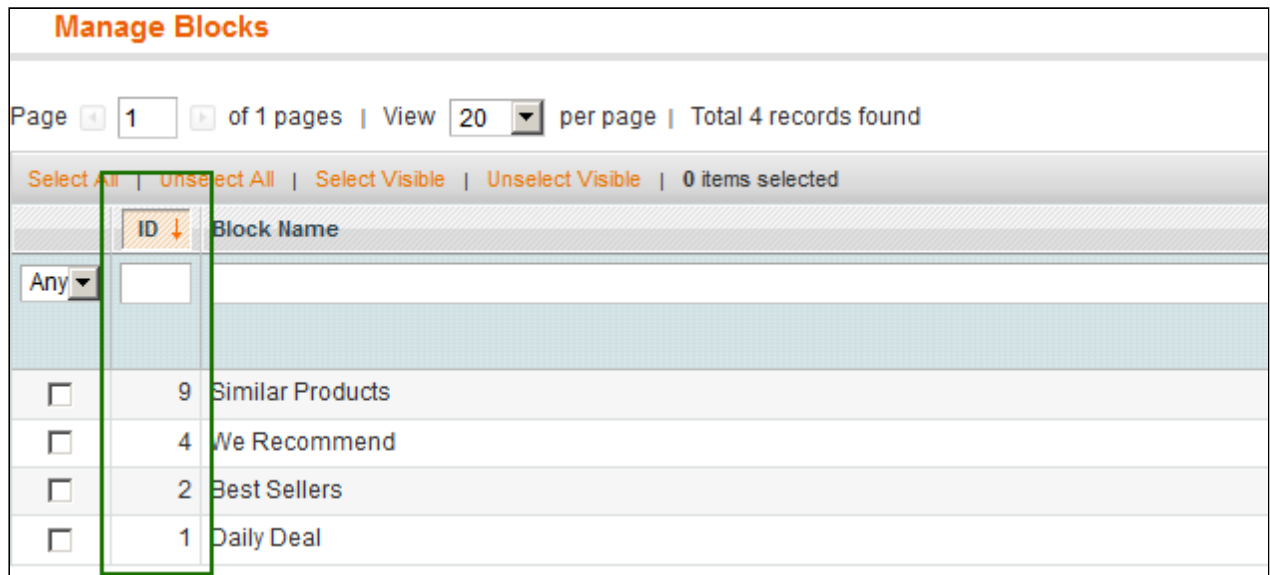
Manage Blocks

Page 1 of 1 pages | View 20 per page | Total 4 records found

Select All | Unselect All | Select Visible | Unselect Visible | 0 items selected

| | ID | Block Name |
|---|---|---|
| Any | | |
| ☐ | 9 | Similar Products |
| ☐ | 4 | We Recommend |
| ☐ | 2 | Best Sellers |
| ☐ | 1 | Daily Deal |